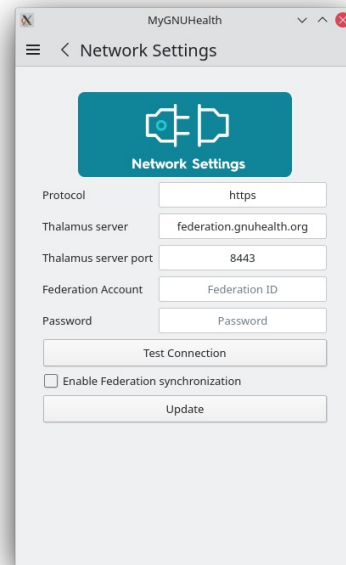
MyGNUHealth

Network Settings

Network Settings

Protocol https

Thalamus server federation.gnuhealth.org

Thalamus server port 8443

Federation Account Federation ID

Password Password

Test Connection

Enable Federation synchronization

Update